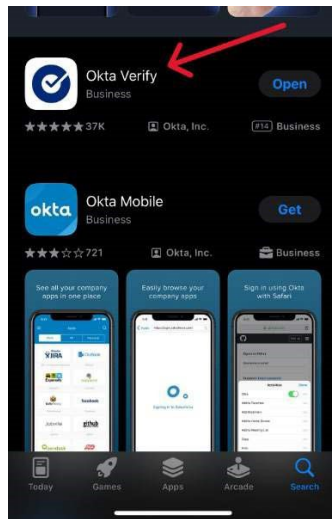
Okta Verify
Business
Open
37K
Okta, Inc.
#14 Business

okta
Okta Mobile
Business
Get
721
Okta, Inc.
Business

See all your company apps in one place

Easily browse your company apps

Sign in using Okta with Safari

Today
Games
Apps
Arcade
Search